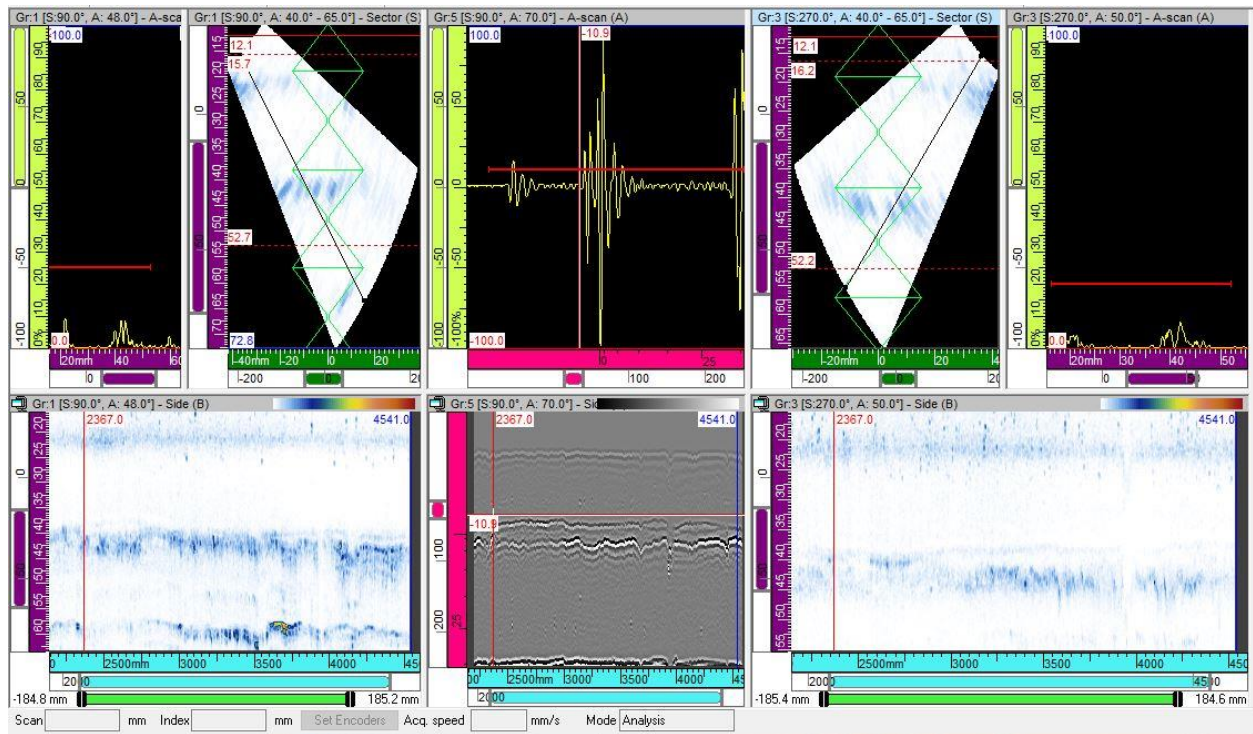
Gr:1 [S:90.0°, A: 48.0°] - A-sca
100.0
90 80 70 60 50 40 30 20 10 0%
50
0
-50
-100
0.0
20mm 40 60
0

Gr:1 [S:90.0°, A: 40.0° - 65.0°] - Sector (S)
15 20 25 30 35 40 45 50 55 60 65 70
0
12.1
15.7
52.7
72.8
-40mm -20 0 20
-200 0

Gr:5 [S:90.0°, A: 70.0°] - A-scan (A)
100.0
-10.9
50
0
-50
-100%
-100.0
0 25
0 100 200

Gr:3 [S:270.0°, A: 40.0° - 65.0°] - Sector (S)
15 20 25 30 35 40 45 50 55 60 65
12.1
16.2
52.2
-20mm 0 20 4
-200 0 20

Gr:3 [S:270.0°, A: 50.0°] - A-scan (A)
100.0
90 80 70 60 50 40 30 20 10 0%
50
0
-50
-100
0.0
20mm 30 40 50
0

Gr:1 [S:90.0°, A: 48.0°] - Side (B)
2367.0
4541.0
20 25 30 35 40 45 50 55 60
0
50
0 2500mm 3000 3500 4000 45
200
-184.8 mm
185.2 mm

Gr:5 [S:90.0°, A: 70.0°] - Si
2367.0
4541.0
-10.9
100
200
25
00 2500mm 3000 3500 4000 45
2000

Gr:3 [S:270.0°, A: 50.0°] - Side (B)
2367.0
4541.0
20 25 30 35 40 45 50 55
0
50
2500mm 3000 3500 4000 450
2000
4500
-185.4 mm
184.6 mm

Scan mm Index mm Set Encoders Acq. speed mm/s Mode Analysis